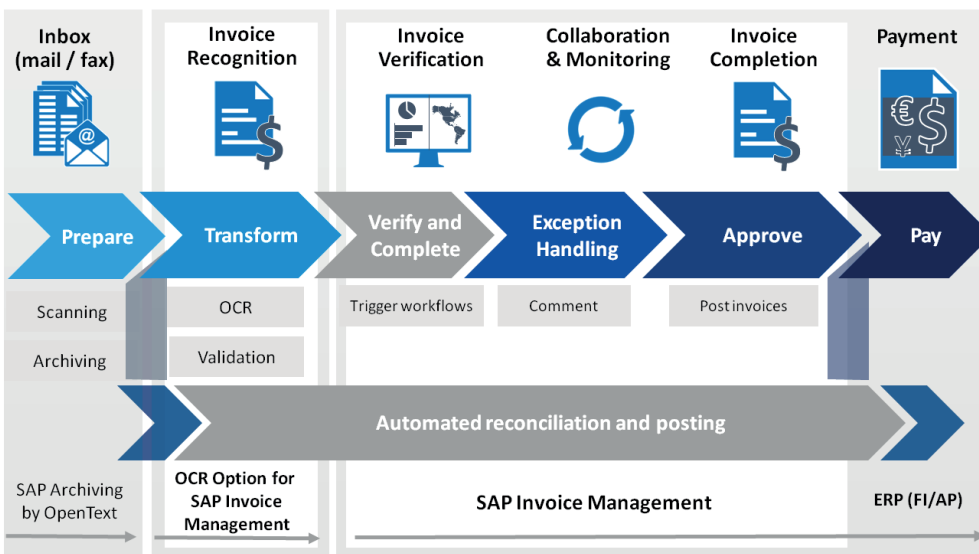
Inbox (mail / fax)

Invoice Recognition

Invoice Verification

Collaboration & Monitoring

Invoice Completion

Payment

Prepare

Transform

Verify and Complete

Exception Handling

Approve

Pay

Scanning

Archiving

OCR

Validation

Trigger workflows

Comment

Post invoices

Automated reconciliation and posting

SAP Archiving by OpenText

OCR Option for SAP Invoice Management

SAP Invoice Management

ERP (FI/AP)